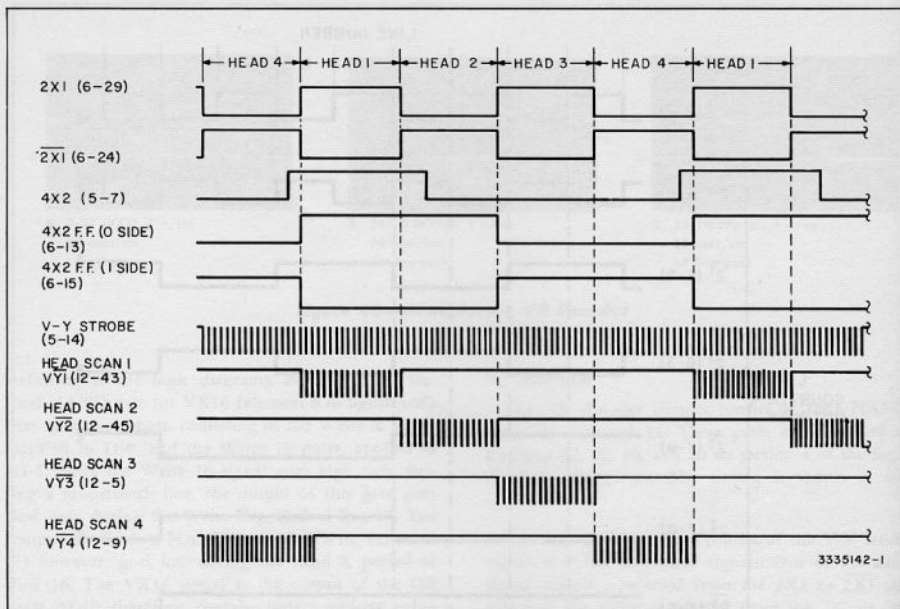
HEAD 4
HEAD 1
HEAD 2
HEAD 3
HEAD 4
HEAD 1

2X1 (6-29)
$\overline{2X1}$ (6-24)
4X2 (5-7)
4X2 F.F. (0 SIDE) (6-13)
4X2 F.F. (1 SIDE) (6-15)
V-Y STROBE (5-14)
HEAD SCAN 1 VY1 (12-43)
HEAD SCAN 2 VY2 (12-45)
HEAD SCAN 3 $\overline{VY3}$ (12-5)
HEAD SCAN 4 $\overline{VY4}$ (12-9)

3335142-1